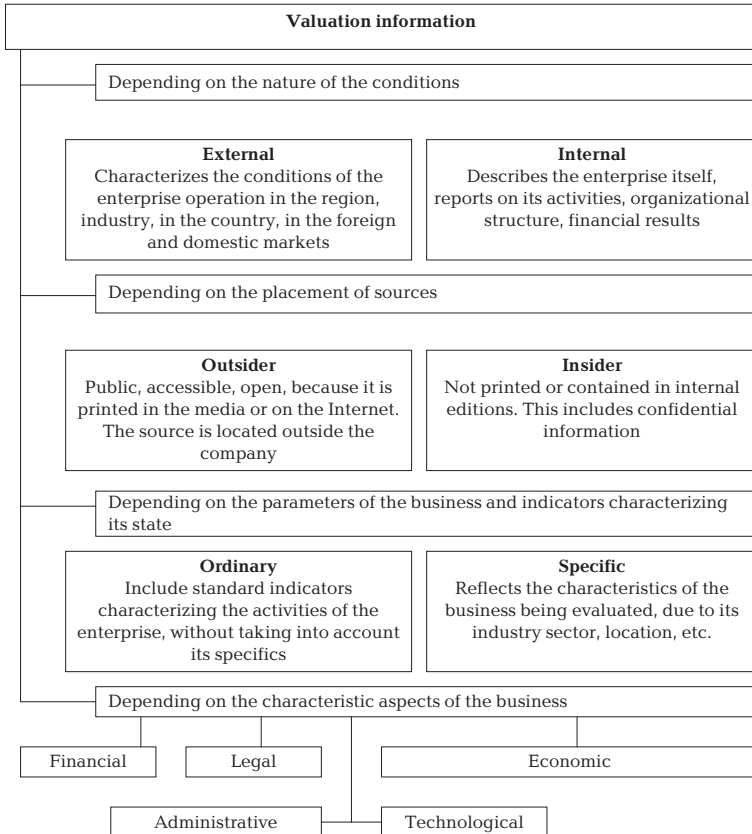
**Valuation information**

Depending on the nature of the conditions

**External**
Characterizes the conditions of the enterprise operation in the region, industry, in the country, in the foreign and domestic markets

**Internal**
Describes the enterprise itself, reports on its activities, organizational structure, financial results

Depending on the placement of sources

**Outsider**
Public, accessible, open, because it is printed in the media or on the Internet. The source is located outside the company

**Insider**
Not printed or contained in internal editions. This includes confidential information

Depending on the parameters of the business and indicators characterizing its state

**Ordinary**
Include standard indicators characterizing the activities of the enterprise, without taking into account its specifics

**Specific**
Reflects the characteristics of the business being evaluated, due to its industry sector, location, etc.

Depending on the characteristic aspects of the business

Financial

Legal

Economic

Administrative

Technological